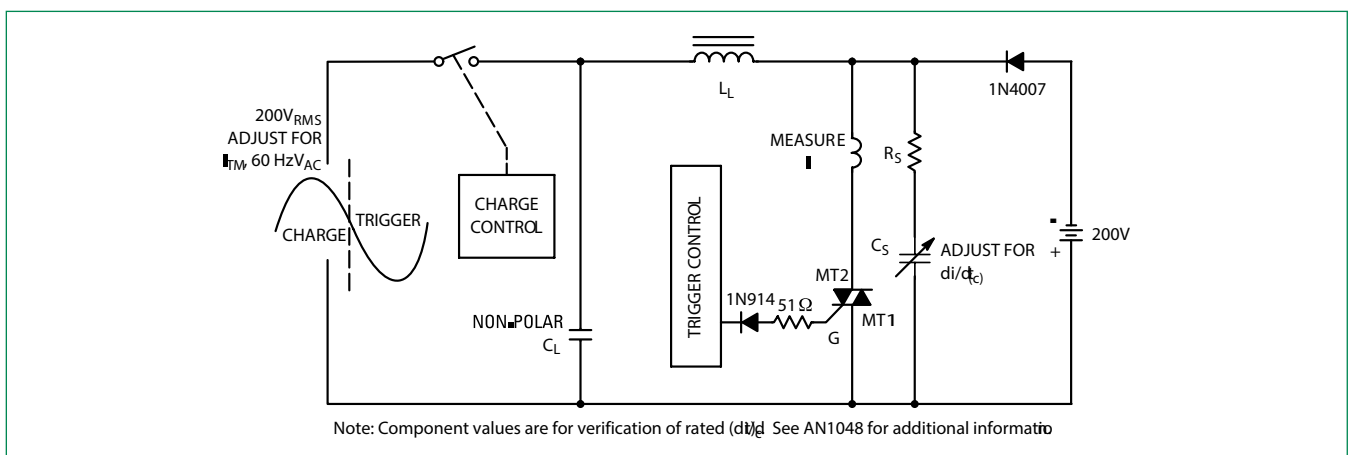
$200V_{RMS}$
ADJUST FOR
$I_{TM}$, 60 Hz$V_{AC}$

CHARGE
TRIGGER

CHARGE CONTROL

$L_L$

1N4007

MEASURE I

$R_S$

TRIGGER CONTROL

$C_S$
ADJUST FOR
$di/dt_{(c)}$

- 200V +

MT2

1N914 51 Ω

MT1

G

NON-POLAR
$C_L$

Note: Component values are for verification of rated (di/dt)c See AN1048 for additional informatio